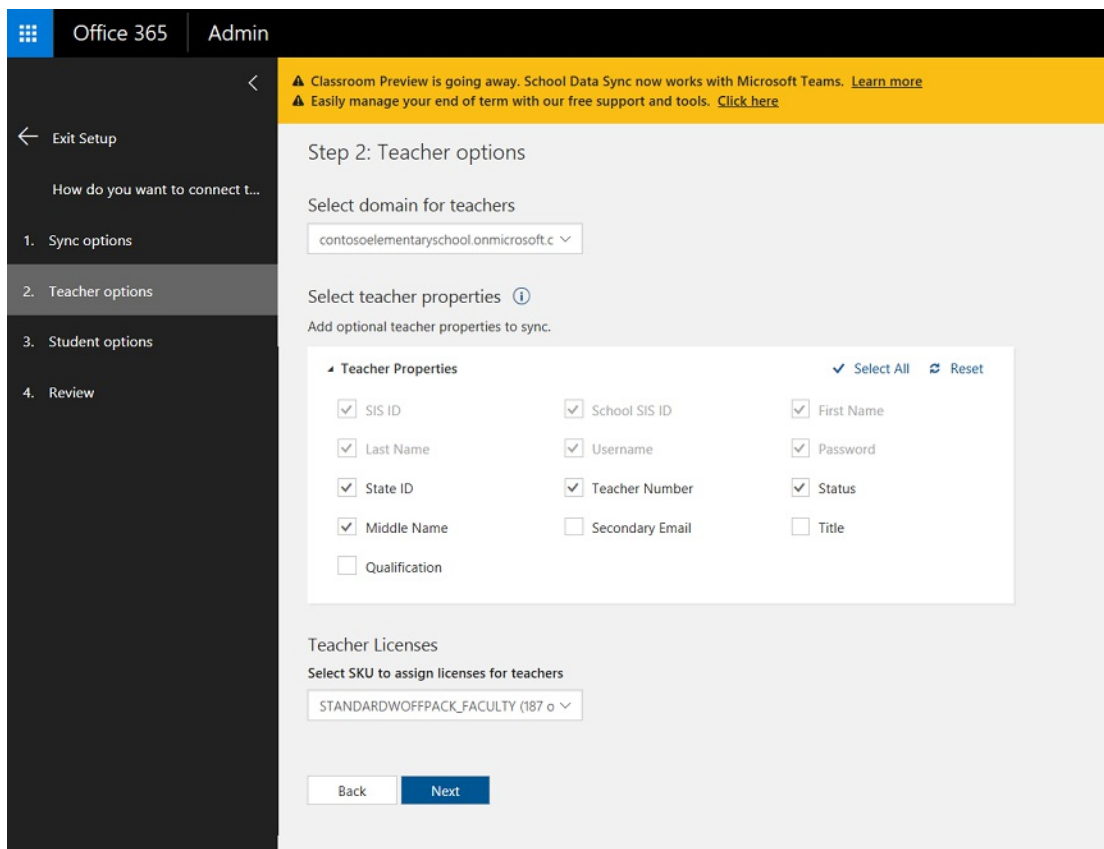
Office 365 Admin

Exit Setup

How do you want to connect t...

1. Sync options

2. Teacher options

3. Student options

4. Review

Classroom Preview is going away. School Data Sync now works with Microsoft Teams. Learn more
Easily manage your end of term with our free support and tools. Click here

Step 2: Teacher options

Select domain for teachers

contosoelementaryschool.onmicrosoft.c

Select teacher properties

Add optional teacher properties to sync.

Teacher Properties

Select All Reset

SIS ID
School SIS ID
First Name
Last Name
Username
Password
State ID
Teacher Number
Status
Middle Name
Secondary Email
Title
Qualification

Teacher Licenses

Select SKU to assign licenses for teachers

STANDARDWOFFPACK_FACULTY (187 o

Back Next